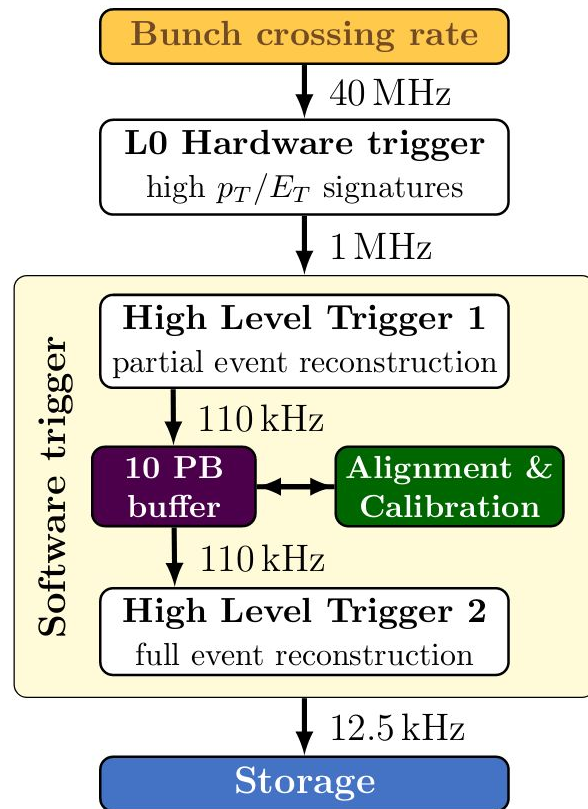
Bunch crossing rate

40 MHz

L0 Hardware trigger
high $p_T/E_T$ signatures

1 MHz

Software trigger

High Level Trigger 1
partial event reconstruction

110 kHz

10 PB buffer

Alignment & Calibration

110 kHz

High Level Trigger 2
full event reconstruction

12.5 kHz

Storage